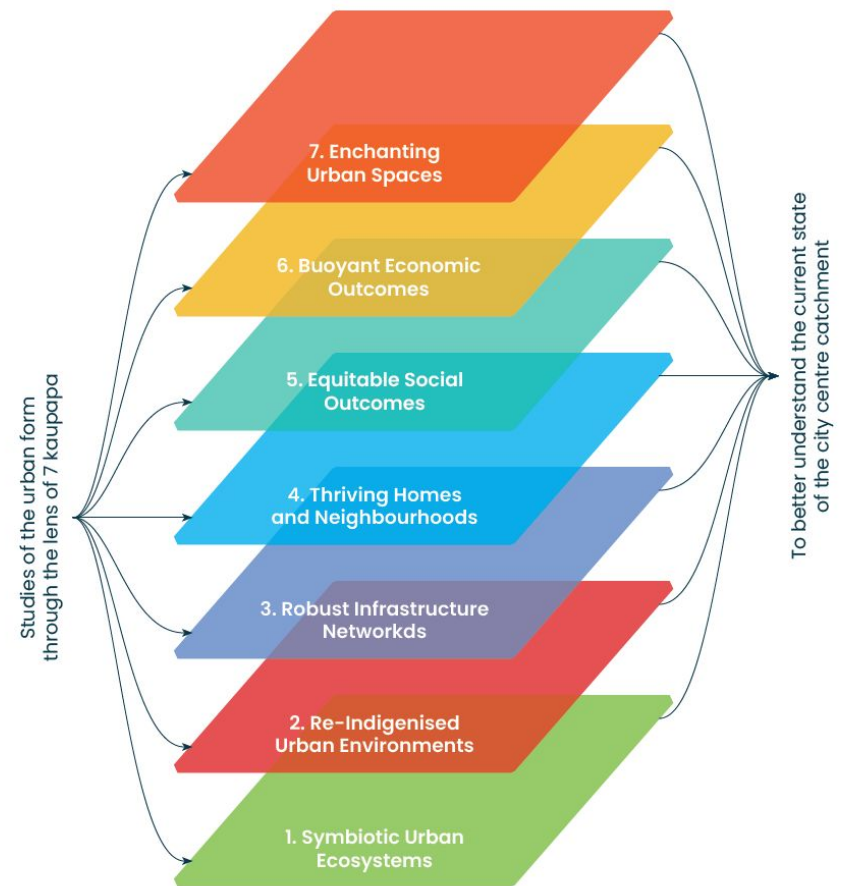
Studies of the urban form through the lens of 7 kaupapa

7. Enchanting Urban Spaces

6. Buoyant Economic Outcomes

5. Equitable Social Outcomes

4. Thriving Homes and Neighbourhoods

3. Robust Infrastructure Networkds

2. Re-Indigenised Urban Environments

1. Symbiotic Urban Ecosystems

To better understand the current state of the city centre catchment